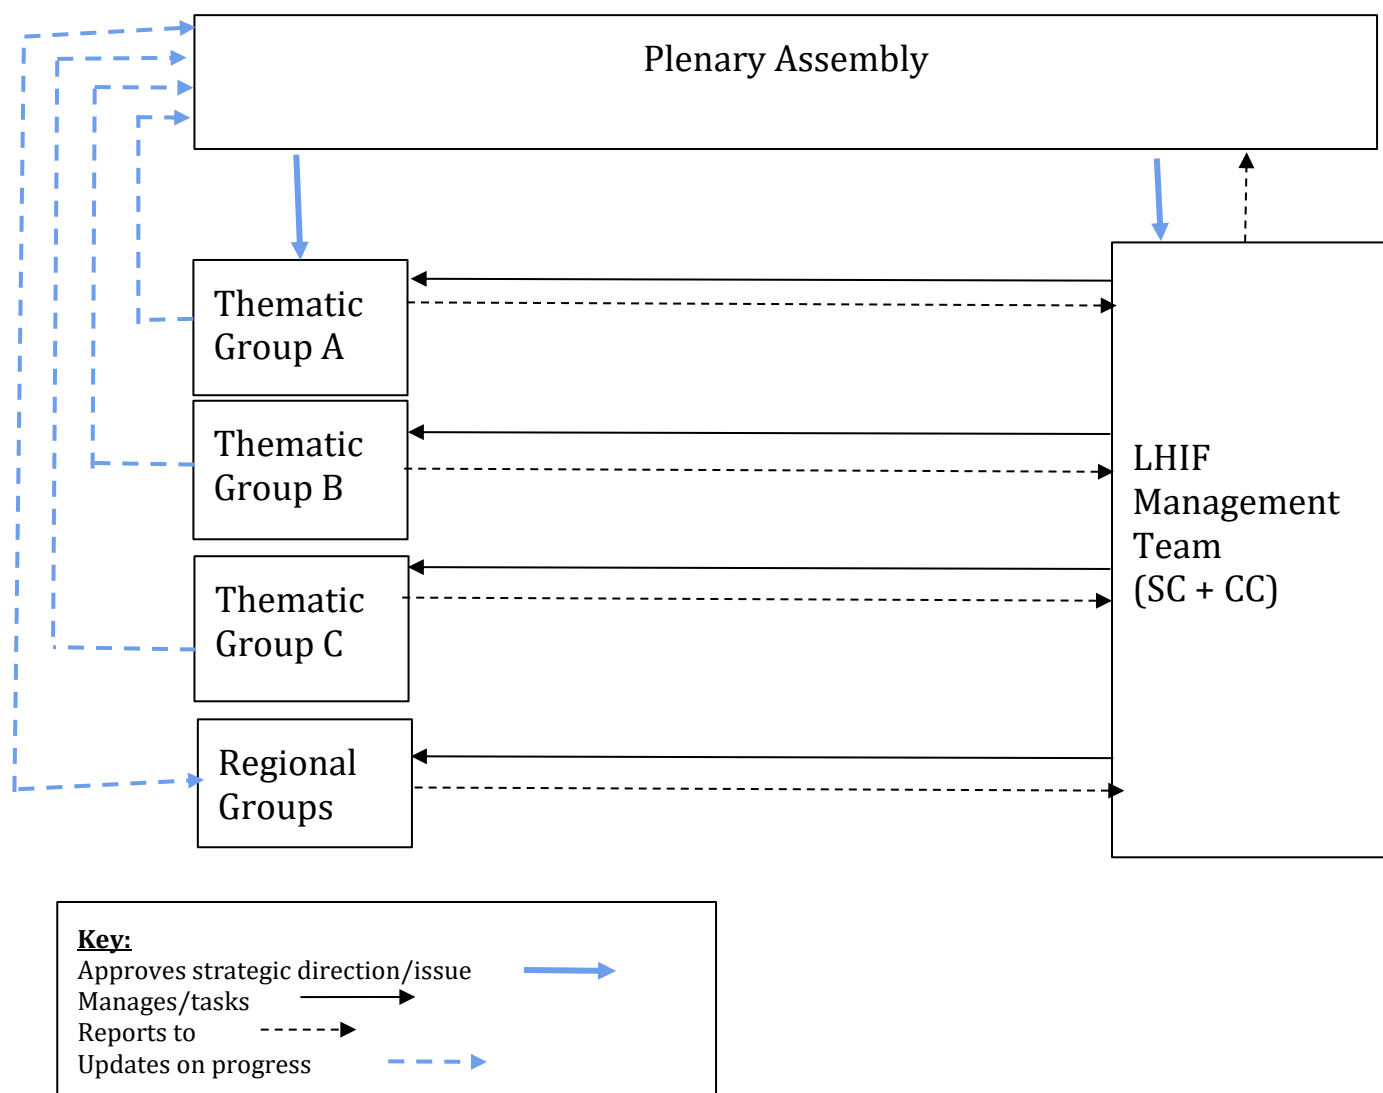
Plenary Assembly

Thematic Group A

Thematic Group B

Thematic Group C

Regional Groups

LHIF Management Team (SC + CC)

Key:
Approves strategic direction/issue
Manages/tasks
Reports to
Updates on progress